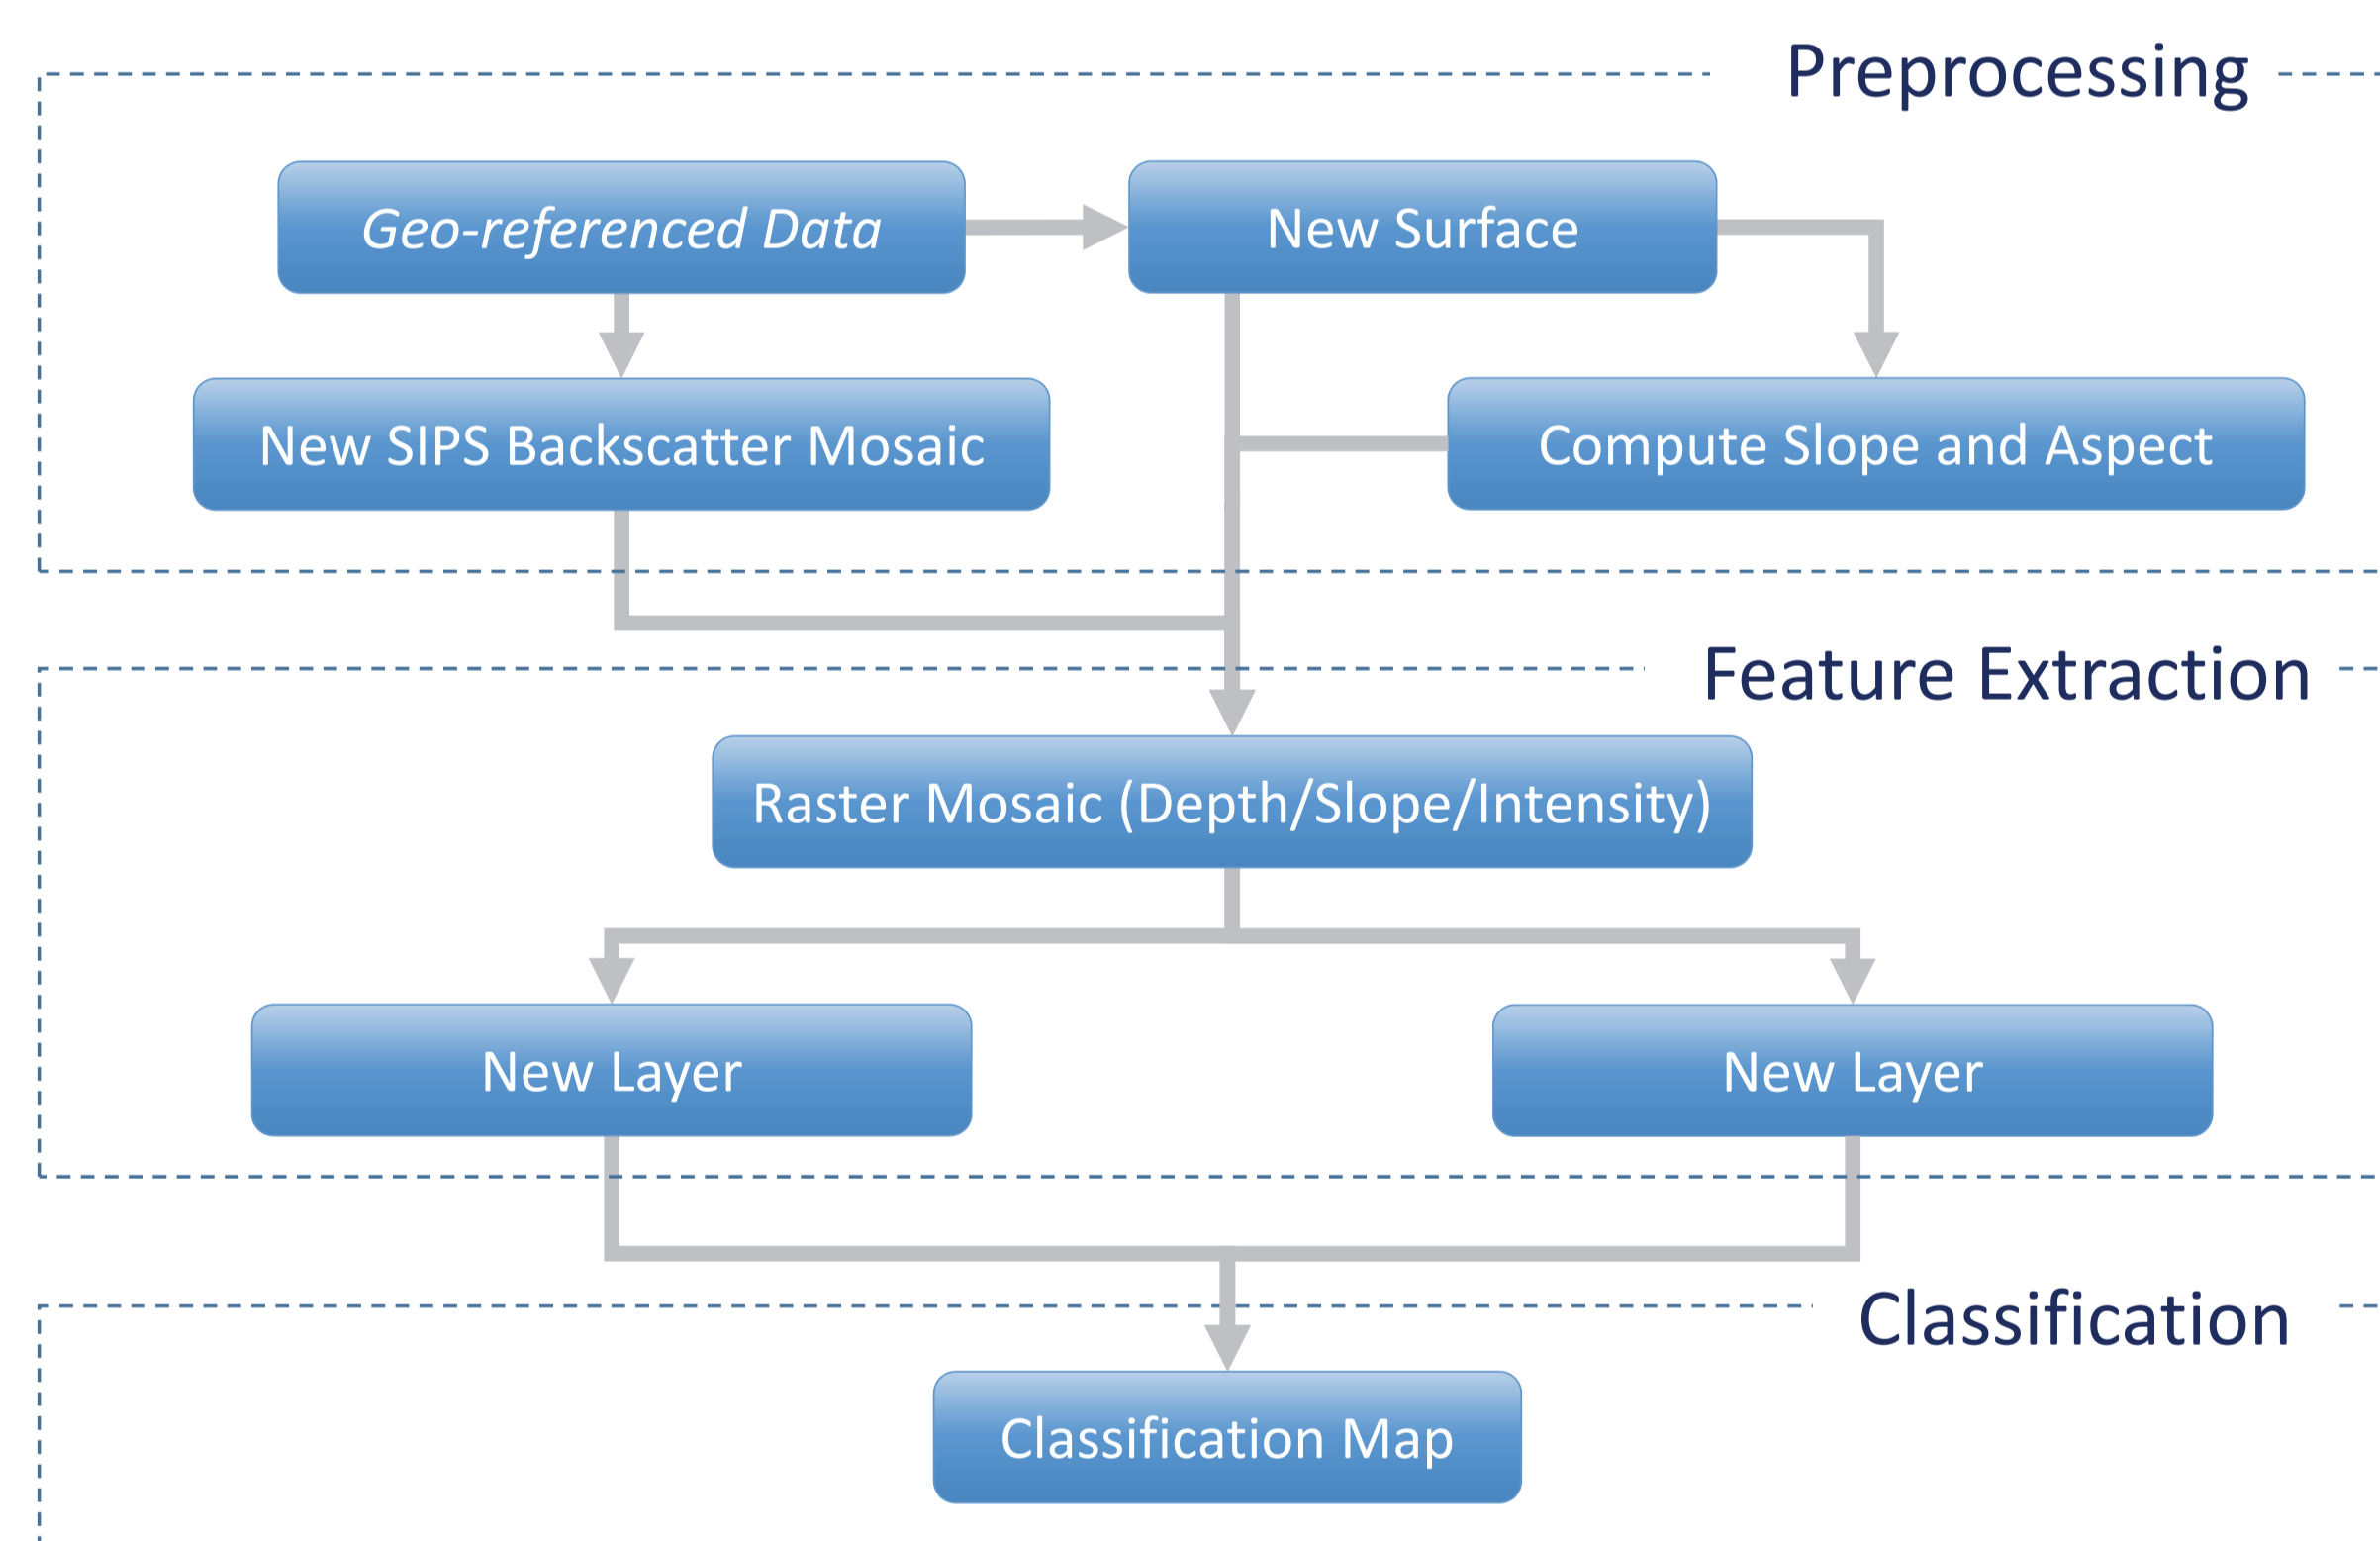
Preprocessing

Geo-referenced Data

New Surface

New SIPS Backscatter Mosaic

Compute Slope and Aspect

Feature Extraction

Raster Mosaic (Depth/Slope/Intensity)

New Layer

New Layer

Classification

Classification Map